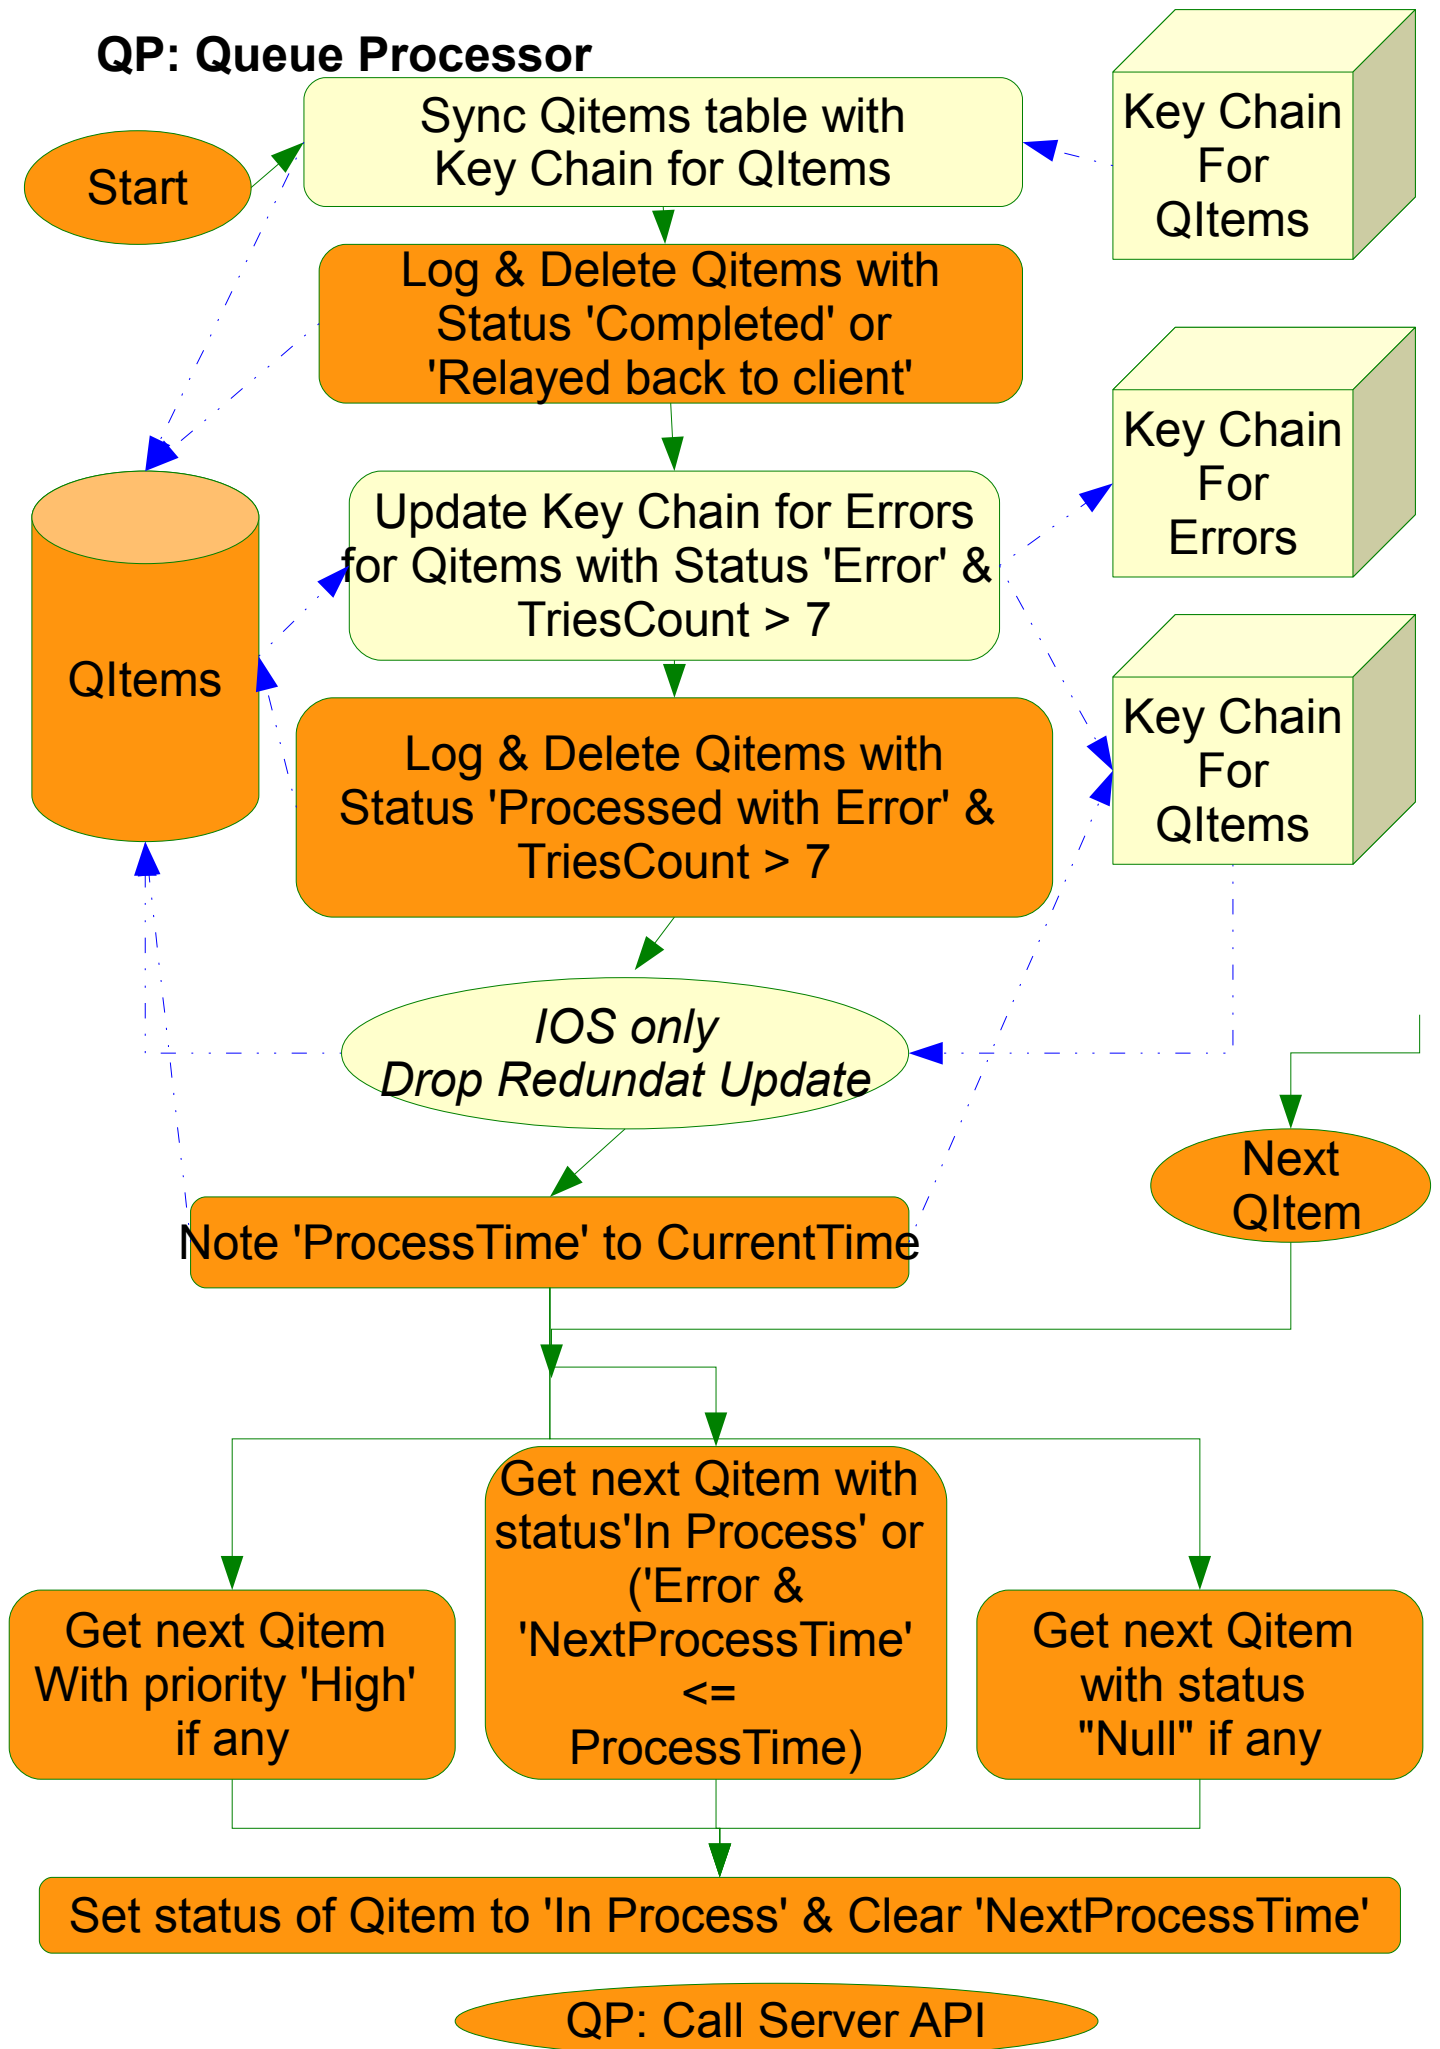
QP: Queue Processor

Start

Sync Qitems table with Key Chain for QItems

Key Chain For QItems

Log & Delete Qitems with Status 'Completed' or 'Relayed back to client'

Key Chain For Errors

QItems

Update Key Chain for Errors for Qitems with Status 'Error' & TriesCount > 7

Key Chain For QItems

Log & Delete Qitems with Status 'Processed with Error' & TriesCount > 7

IOS only Drop Redundat Update

Next QItem

Note 'ProcessTime' to CurrentTime

Get next Qitem With priority 'High' if any

Get next Qitem with status'In Process' or ('Error & 'NextProcessTime' <= ProcessTime)

Get next Qitem with status "Null" if any

Set status of Qitem to 'In Process' & Clear 'NextProcessTime'

QP: Call Server API